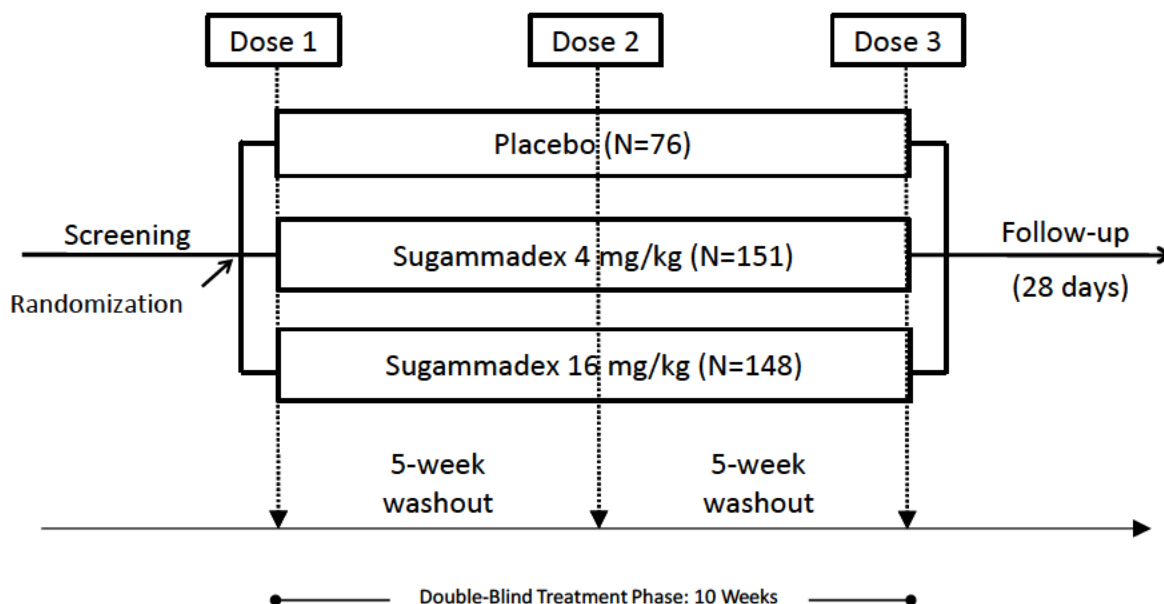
Dose 1

Dose 2

Dose 3

Placebo (N=76)

Screening

Sugammadex 4 mg/kg (N=151)

Follow-up

(28 days)

Randomization

Sugammadex 16 mg/kg (N=148)

5-week washout

5-week washout

Double-Blind Treatment Phase: 10 Weeks